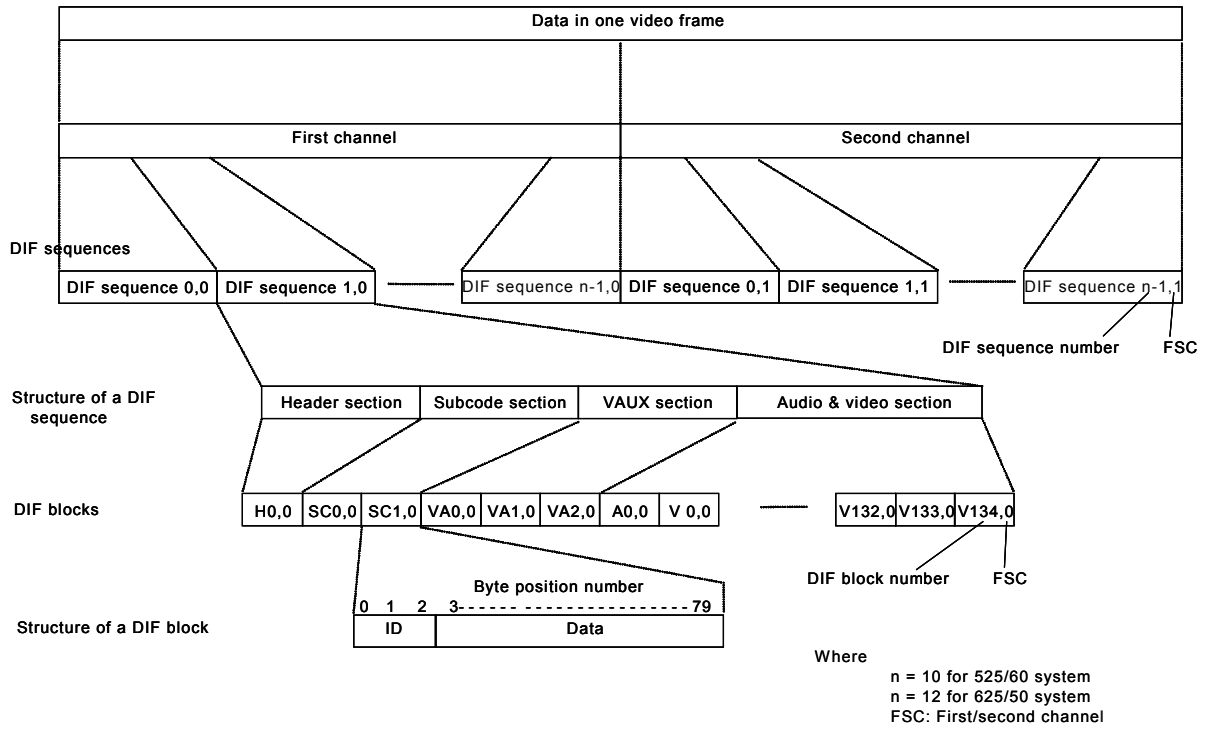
Data in one video frame

First channel

Second channel

DIF sequences

DIF sequence 0,0 | DIF sequence 1,0 | DIF sequence n-1,0 | DIF sequence 0,1 | DIF sequence 1,1 | DIF sequence n-1,1

DIF sequence number

FSC

Structure of a DIF sequence

Header section | Subcode section | VAUX section | Audio & video section

DIF blocks

H0,0 | SC0,0 | SC1,0 | VA0,0 | VA1,0 | VA2,0 | A0,0 | V 0,0 | V132,0 | V133,0 | V134,0

DIF block number

FSC

Byte position number

0 1 2 3- - - - - - - - - - - - - - - - - - - - 79

Structure of a DIF block

ID | Data

Where
n = 10 for 525/60 system
n = 12 for 625/50 system
FSC: First/second channel